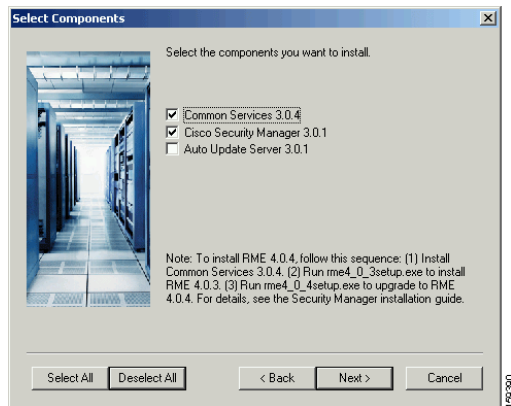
Select Components

Select the components you want to install.

Common Services 3.0.4
Cisco Security Manager 3.0.1
Auto Update Server 3.0.1

Note: To install RME 4.0.4, follow this sequence: (1) Install Common Services 3.0.4. (2) Run rme4_0_3setup.exe to install RME 4.0.3. (3) Run rme4_0_4setup.exe to upgrade to RME 4.0.4. For details, see the Security Manager installation guide.

Select All
Deselect All
< Back
Next >
Cancel

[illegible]